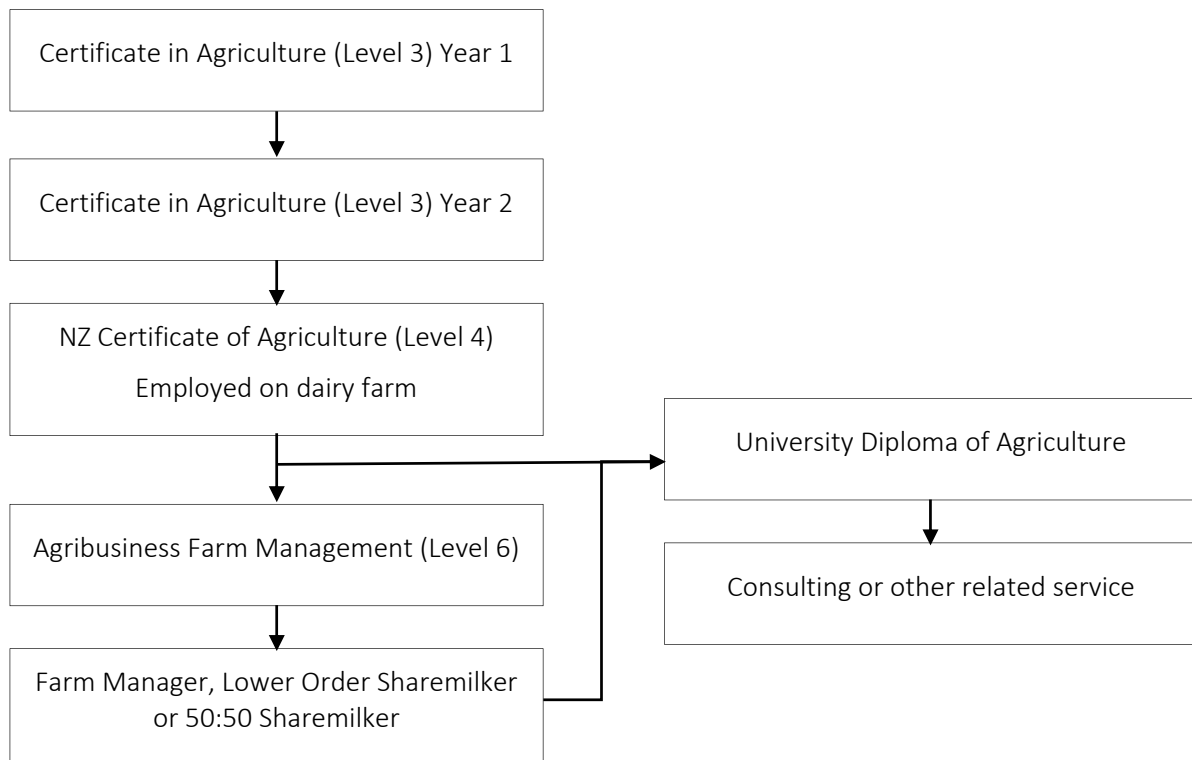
Certificate in Agriculture (Level 3) Year 1

Certificate in Agriculture (Level 3) Year 2

NZ Certificate of Agriculture (Level 4)
Employed on dairy farm

University Diploma of Agriculture

Agribusiness Farm Management (Level 6)

Consulting or other related service

Farm Manager, Lower Order Sharemilker or 50:50 Sharemilker